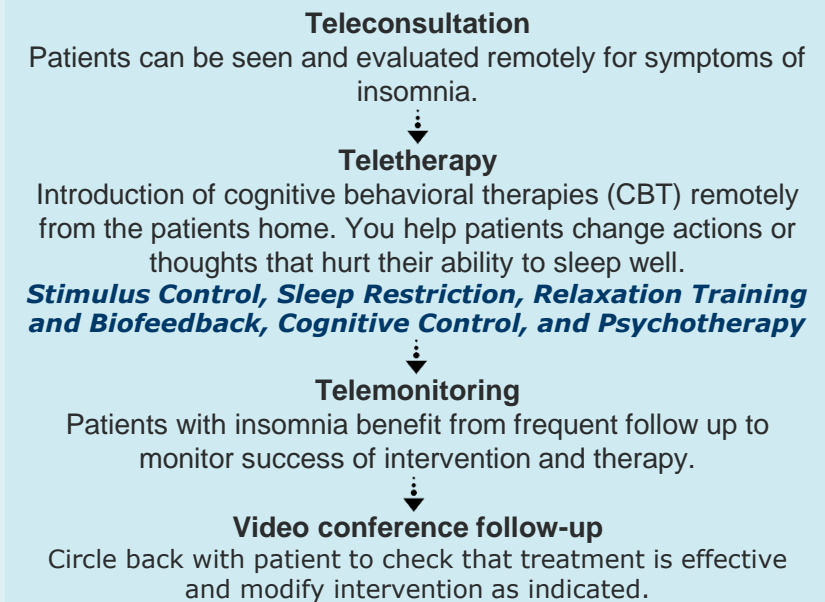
Teleconsultation

Patients can be seen and evaluated remotely for symptoms of insomnia.

Teletherapy

Introduction of cognitive behavioral therapies (CBT) remotely from the patients home. You help patients change actions or thoughts that hurt their ability to sleep well.

Stimulus Control, Sleep Restriction, Relaxation Training and Biofeedback, Cognitive Control, and Psychotherapy

Telemonitoring

Patients with insomnia benefit from frequent follow up to monitor success of intervention and therapy.

Video conference follow-up

Circle back with patient to check that treatment is effective and modify intervention as indicated.